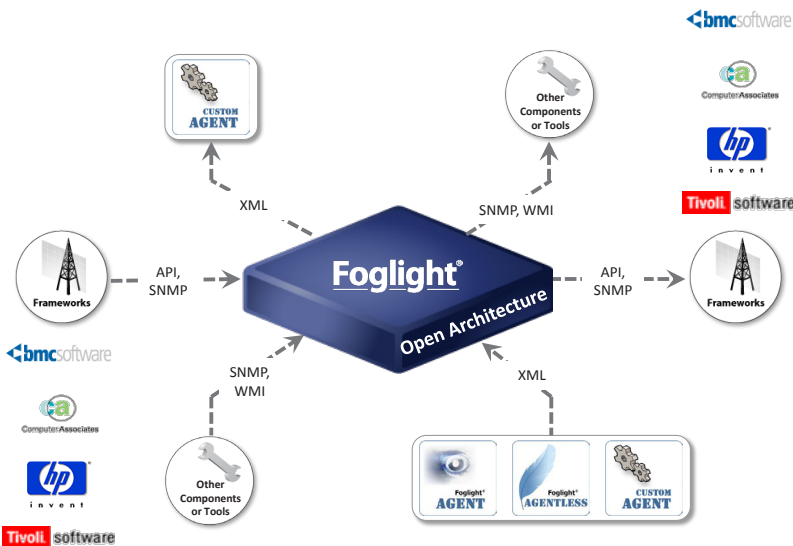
bmcsoftware

ca
ComputerAssociates

hp
invent

Tivoli. software

CUSTOM
AGENT

Other Components or Tools

XML

SNMP, WMI

Frameworks

API, SNMP

Foglight®

Open Architecture

API, SNMP

Frameworks

bmcsoftware

ca
ComputerAssociates

hp
invent

Tivoli. software

SNMP, WMI

XML

Other Components or Tools

Foglight®
AGENT

Foglight®
AGENTLESS

CUSTOM
AGENT